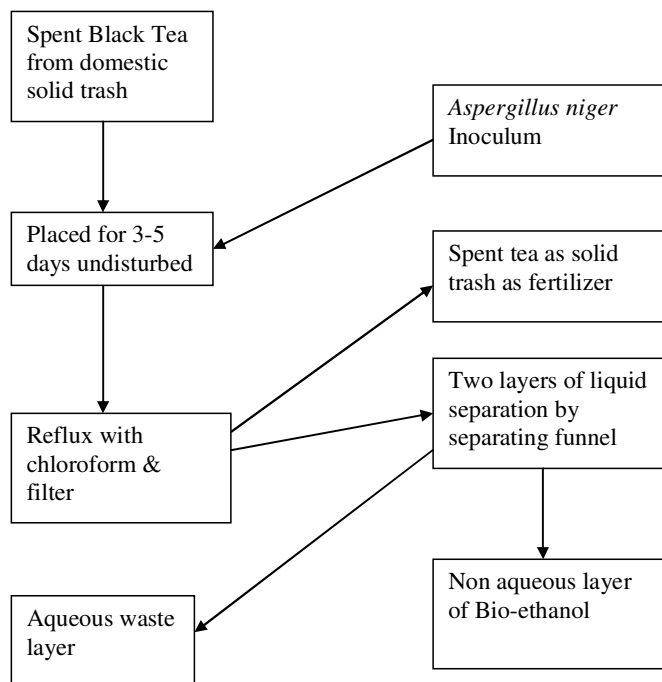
Spent Black Tea from domestic solid trash

*Aspergillus niger* Inoculum

Placed for 3-5 days undisturbed

Spent tea as solid trash as fertilizer

Two layers of liquid separation by separating funnel

Reflux with chloroform & filter

Non aqueous layer of Bio-ethanol

Aqueous waste layer